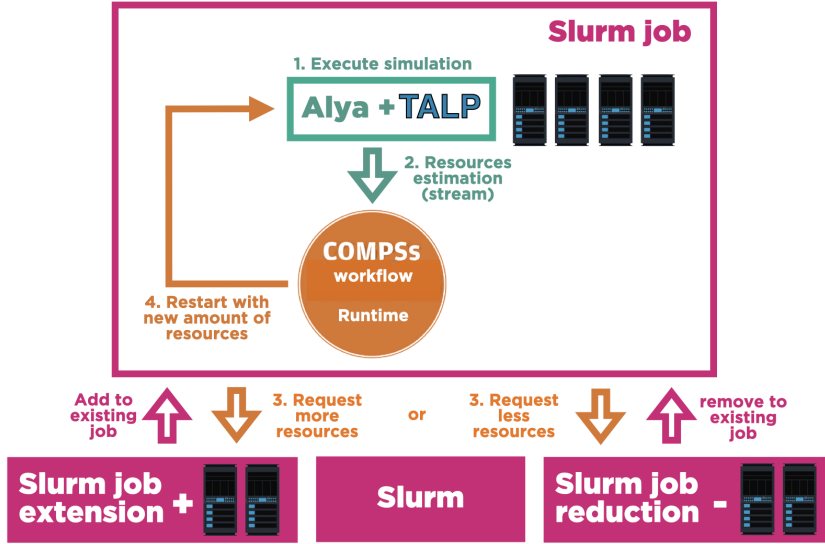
Slurm job

1. Execute simulation

Alya + TALP

2. Resources estimation (stream)

COMPSs workflow

Runtime

4. Restart with new amount of resources

Add to existing job

3. Request more resources

or

3. Request less resources

remove to existing job

Slurm job extension +

Slurm

Slurm job reduction -